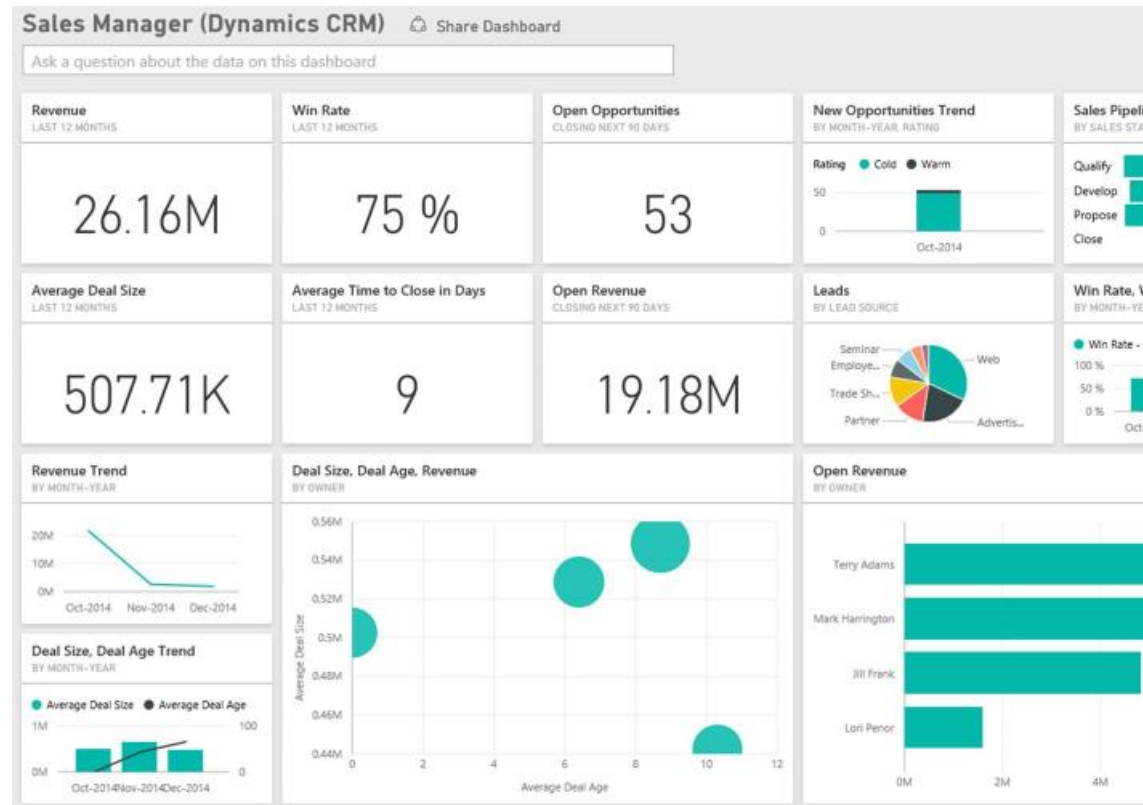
Sales Manager (Dynamics CRM) Share Dashboard

Ask a question about the data on this dashboard

Revenue
LAST 12 MONTHS
26.16M

Win Rate
LAST 12 MONTHS
75 %

Open Opportunities
CLOSING NEXT 90 DAYS
53

New Opportunities Trend
BY MONTH-YEAR, RATING
Rating Cold Warm
50
0
Oct-2014

Sales Pipeli
BY SALES STA
Qualify
Develop
Propose
Close

Average Deal Size
LAST 12 MONTHS
507.71K

Average Time to Close in Days
LAST 12 MONTHS
9

Open Revenue
CLOSING NEXT 90 DAYS
19.18M

Leads
BY LEAD SOURCE
Seminar
Employe...
Trade Sh...
Partner
Web
Advertis...

Win Rate, V
BY MONTH-YE
Win Rate -
100 %
50 %
0 %
Oct

Revenue Trend
BY MONTH-YEAR
20M
10M
0M
Oct-2014 Nov-2014 Dec-2014

Deal Size, Deal Age Trend
BY MONTH-YEAR
Average Deal Size Average Deal Age
1M
0M
100
0
Oct-2014Nov-2014Dec-2014

Deal Size, Deal Age, Revenue
BY OWNER
0.56M
0.54M
0.52M
0.5M
0.48M
0.46M
0.44M
Average Deal Size
0 2 4 6 8 10 12
Average Deal Age

Open Revenue
BY OWNER
Terry Adams
Mark Harrington
Jill Frank
Lori Penor
0M 2M 4M